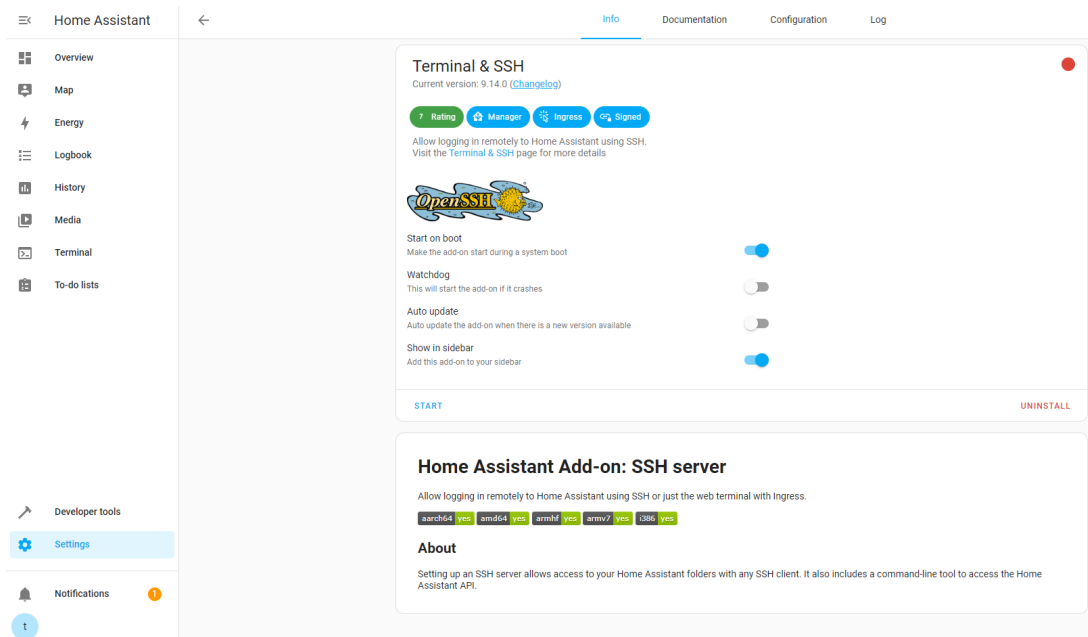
Home Assistant

Overview
Map
Energy
Logbook
History
Media
Terminal
To-do lists

Developer tools
Settings

Notifications 1

t

Info Documentation Configuration Log

Terminal & SSH
Current version: 9.14.0 (Changelog)

7 Rating Manager Ingress Signed

Allow logging in remotely to Home Assistant using SSH.
Visit the Terminal & SSH page for more details

OpenSSH

Start on boot
Make the add-on start during a system boot

Watchdog
This will start the add-on if it crashes

Auto update
Auto update the add-on when there is a new version available

Show in sidebar
Add this add-on to your sidebar

START UNINSTALL

Home Assistant Add-on: SSH server

Allow logging in remotely to Home Assistant using SSH or just the web terminal with Ingress.

aarch64 yes amd64 yes armhf yes armv7 yes i386 yes

About

Setting up an SSH server allows access to your Home Assistant folders with any SSH client. It also includes a command-line tool to access the Home Assistant API.